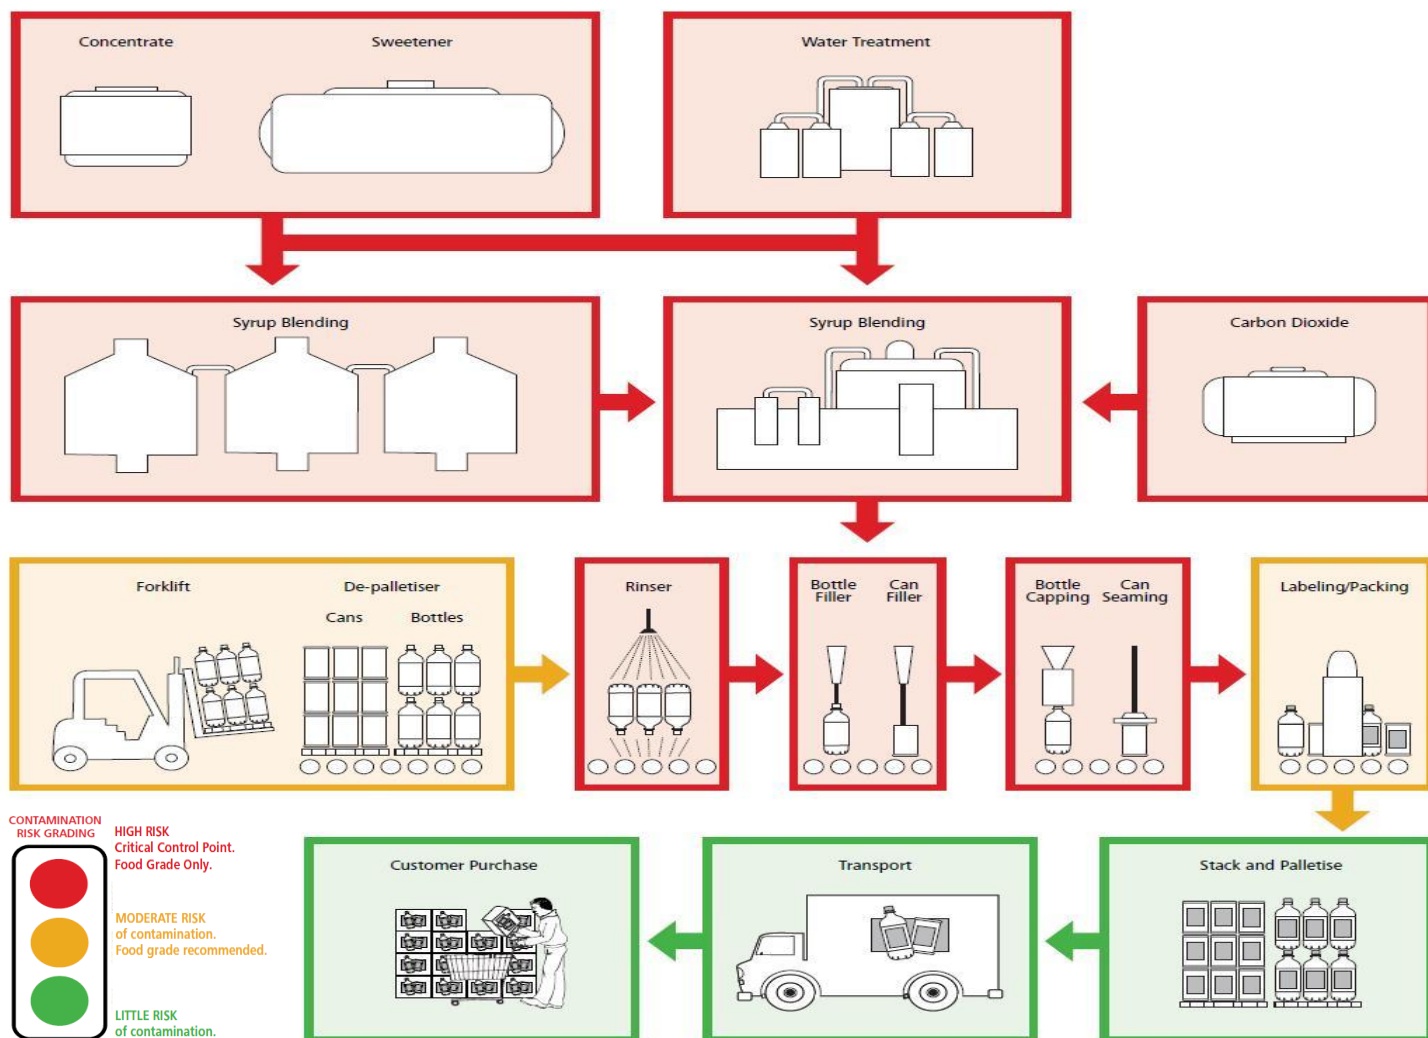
Concentrate

Sweetener

Water Treatment

Syrup Blending

Syrup Blending

Carbon Dioxide

Forklift

De-palletiser

Cans

Bottles

Rinser

Bottle Filler

Can Filler

Bottle Capping

Can Seaming

Labeling/Packing

CONTAMINATION RISK GRADING

HIGH RISK
Critical Control Point.
Food Grade Only.

MODERATE RISK
of contamination.
Food grade recommended.

LITTLE RISK
of contamination.

Customer Purchase

Transport

Stack and Palletise